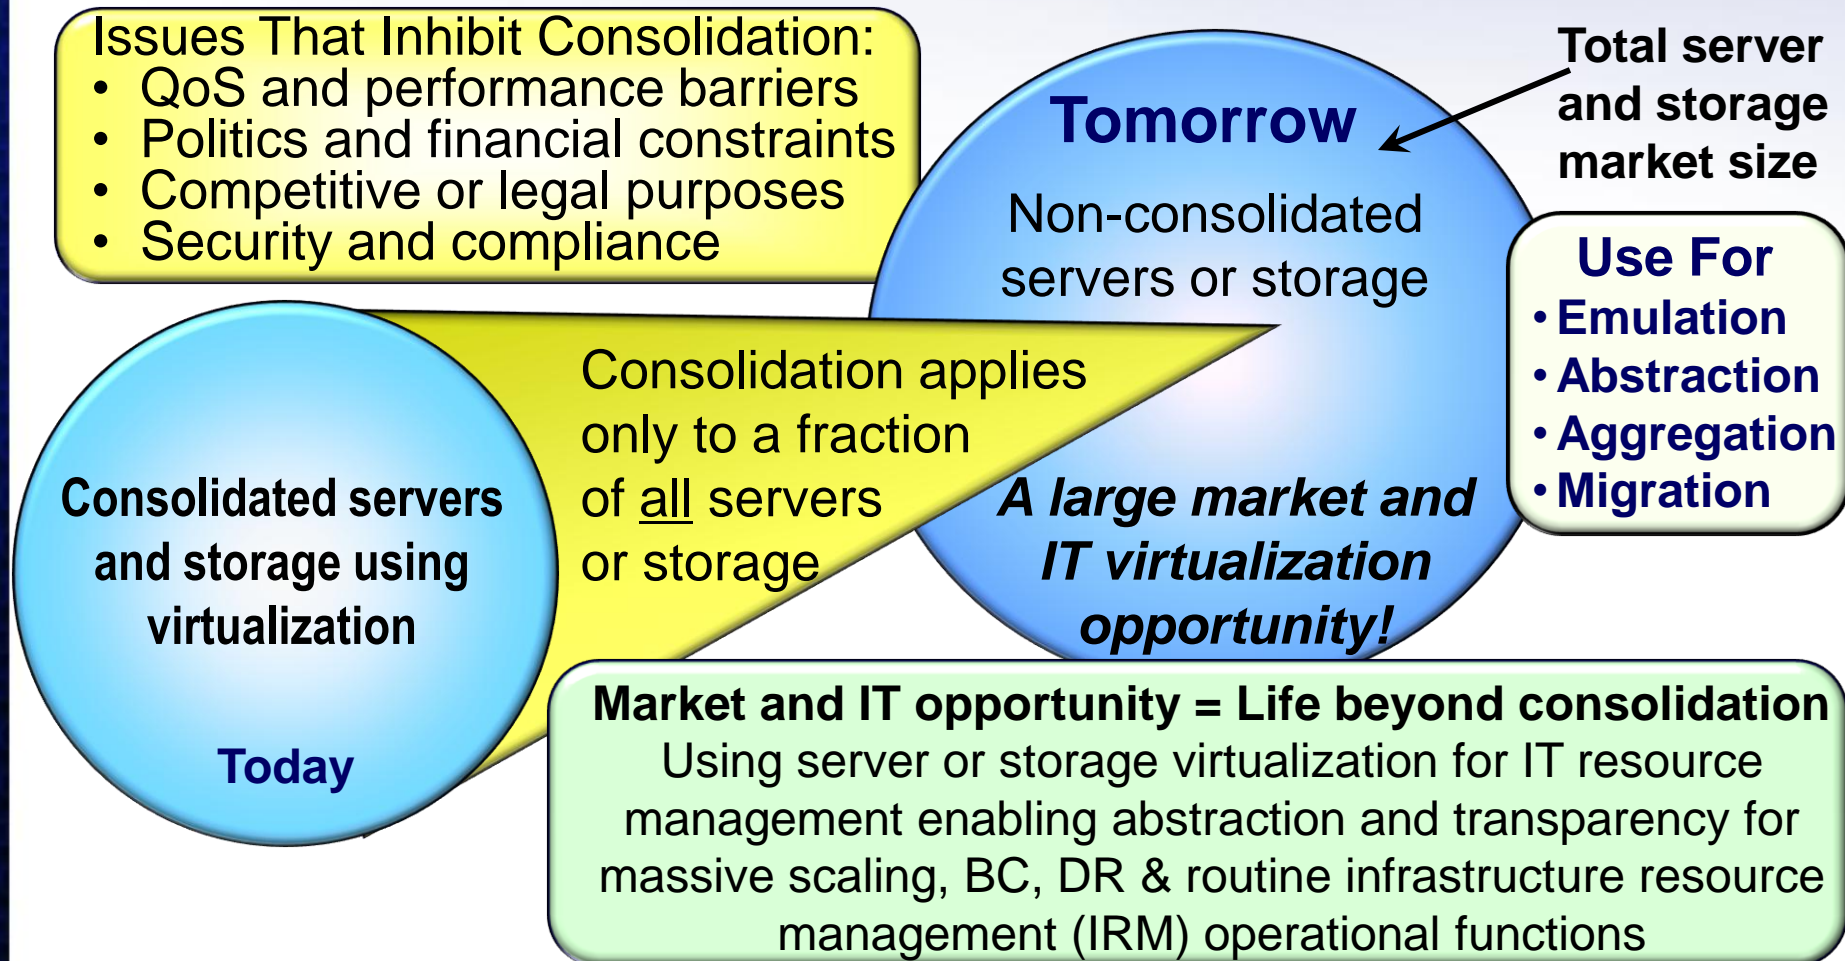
Issues That Inhibit Consolidation:
• QoS and performance barriers
• Politics and financial constraints
• Competitive or legal purposes
• Security and compliance

Tomorrow

Total server and storage market size

Non-consolidated servers or storage

Use For
• Emulation
• Abstraction
• Aggregation
• Migration

Consolidation applies only to a fraction of all servers or storage

A large market and IT virtualization opportunity!

Consolidated servers and storage using virtualization

Today

Market and IT opportunity = Life beyond consolidation
Using server or storage virtualization for IT resource management enabling abstraction and transparency for massive scaling, BC, DR & routine infrastructure resource management (IRM) operational functions